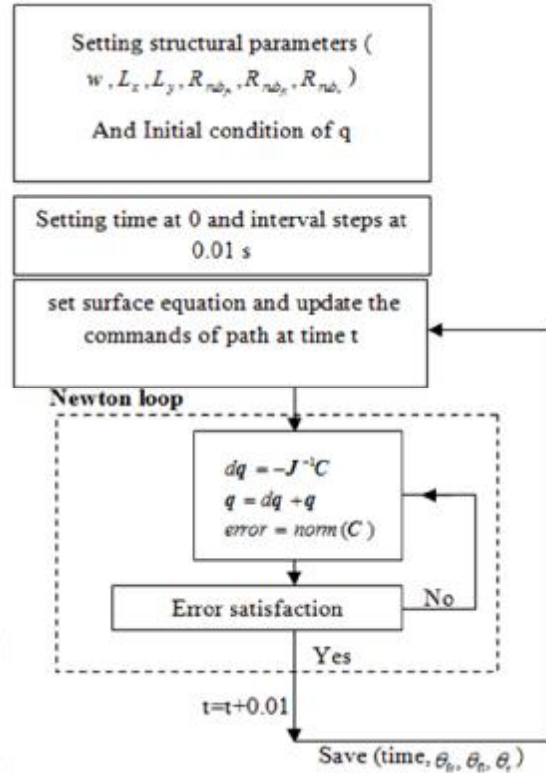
Setting structural parameters ( $w, L_x, L_y, R_{rob_x}, R_{rob_y}, R_{rob_z}$ )

And Initial condition of q

Setting time at 0 and interval steps at 0.01 s

set surface equation and update the commands of path at time t

Newton loop

$dq = -J^{-1}C$
$q = dq + q$
$error = norm(C)$

Error satisfaction

No

Yes

t=t+0.01

Save (time, $\theta_{l1}, \theta_{l2}, \theta_{r}$ )